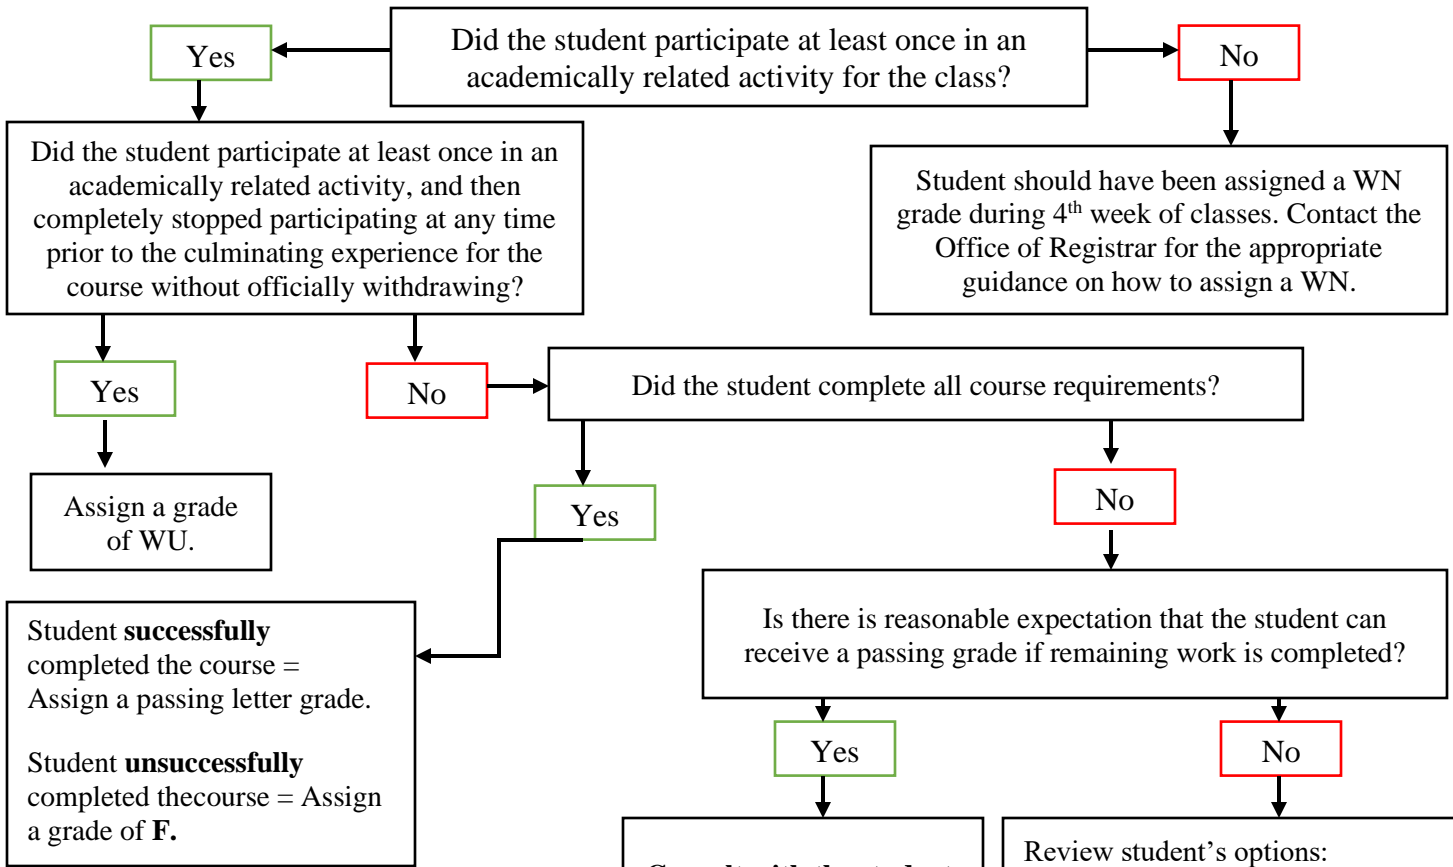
Did the student participate at least once in an academically related activity for the class?

Yes

No

Did the student participate at least once in an academically related activity, and then completely stopped participating at any time prior to the culminating experience for the course without officially withdrawing?

Student should have been assigned a WN grade during 4$^{th}$ week of classes. Contact the Office of Registrar for the appropriate guidance on how to assign a WN.

Yes

No

Did the student complete all course requirements?

Assign a grade of WU.

Yes

No

Student **successfully** completed the course = Assign a passing letter grade.

Student **unsuccessfully** completed thecourse = Assign a grade of **F.**

Is there is reasonable expectation that the student can receive a passing grade if remaining work is completed?

Yes

No

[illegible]

Review student's options: